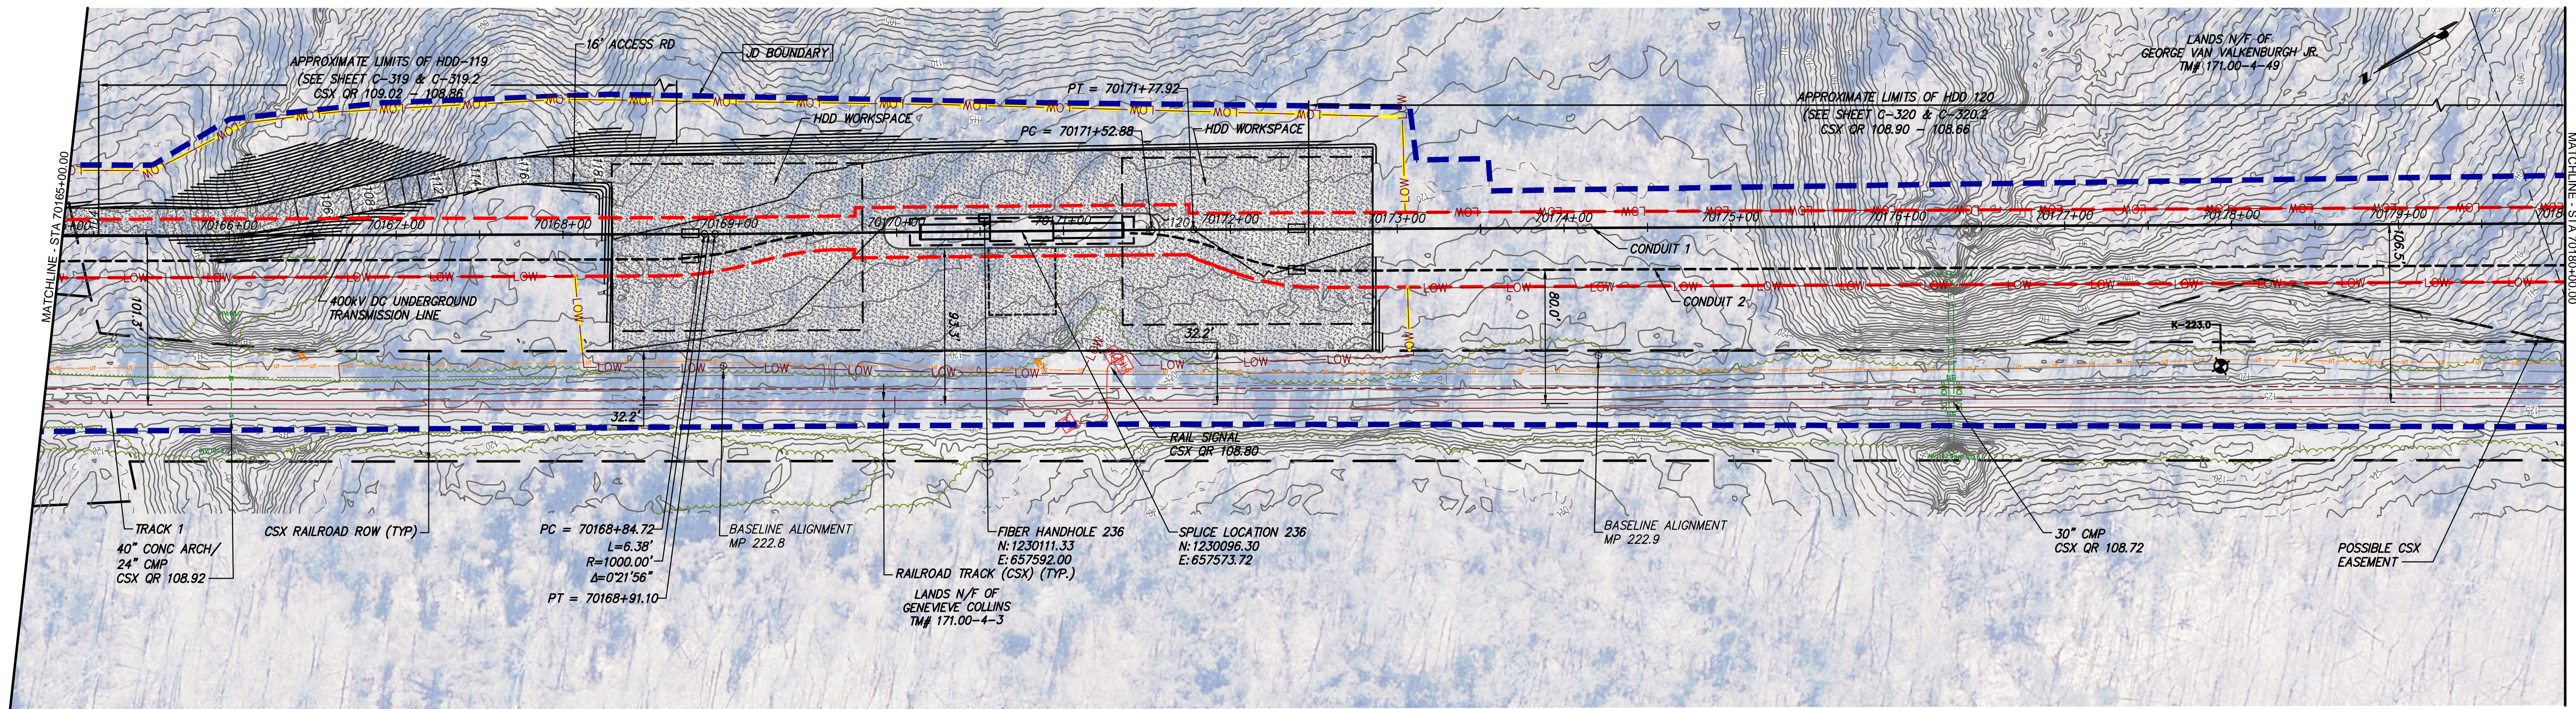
APPROXIMATE LIMITS OF HDD-119
(SEE SHEET C-319 & C-319.2
CSX QR 109.02 - 108.86

16' ACCESS RD

JD BOUNDARY

PT = 70171+77.92

PC = 70171+52.88

HDD WORKSPACE

HDD WORKSPACE

LANDS N/F OF
GEORGE VAN VALKENBURGH JR.
TM# 171.00-4-49

APPROXIMATE LIMITS OF HDD 120
(SEE SHEET C-320 & C-320.2
CSX QR 108.90 - 108.66

MATCHLINE - STA 70165+00.00

MATCHLINE - STA 70180+00.00

70166+00
70167+00
70168+00
70169+00
70170+00
70171+00
70172+00
70173+00
70174+00
70175+00
70176+00
70177+00
70178+00
70179+00

MOT
LOW

CONDUIT 1
CONDUIT 2

400KV DC UNDERGROUND
TRANSMISSION LINE

101.3'
93.3'
32.2'
32.2'
80.0'
106.5'

K-223.0

RAIL SIGNAL
CSX QR 108.80

TRACK 1

40" CONC ARCH/
24" CMP
CSX QR 108.92

CSX RAILROAD ROW (TYP)

PC = 70168+84.72
L=6.38'
R=1000.00'
Δ=0°21'56"
PT = 70168+91.10

BASELINE ALIGNMENT
MP 222.8

RAILROAD TRACK (CSX) (TYP.)

LANDS N/F OF
GENEVIEVE COLLINS
TM# 171.00-4-3

FIBER HANDHOLE 236
N:1230111.33
E:657592.00

SPLICE LOCATION 236
N:1230096.30
E:657573.72

BASELINE ALIGNMENT
MP 222.9

30" CMP
CSX QR 108.72

POSSIBLE CSX
EASEMENT